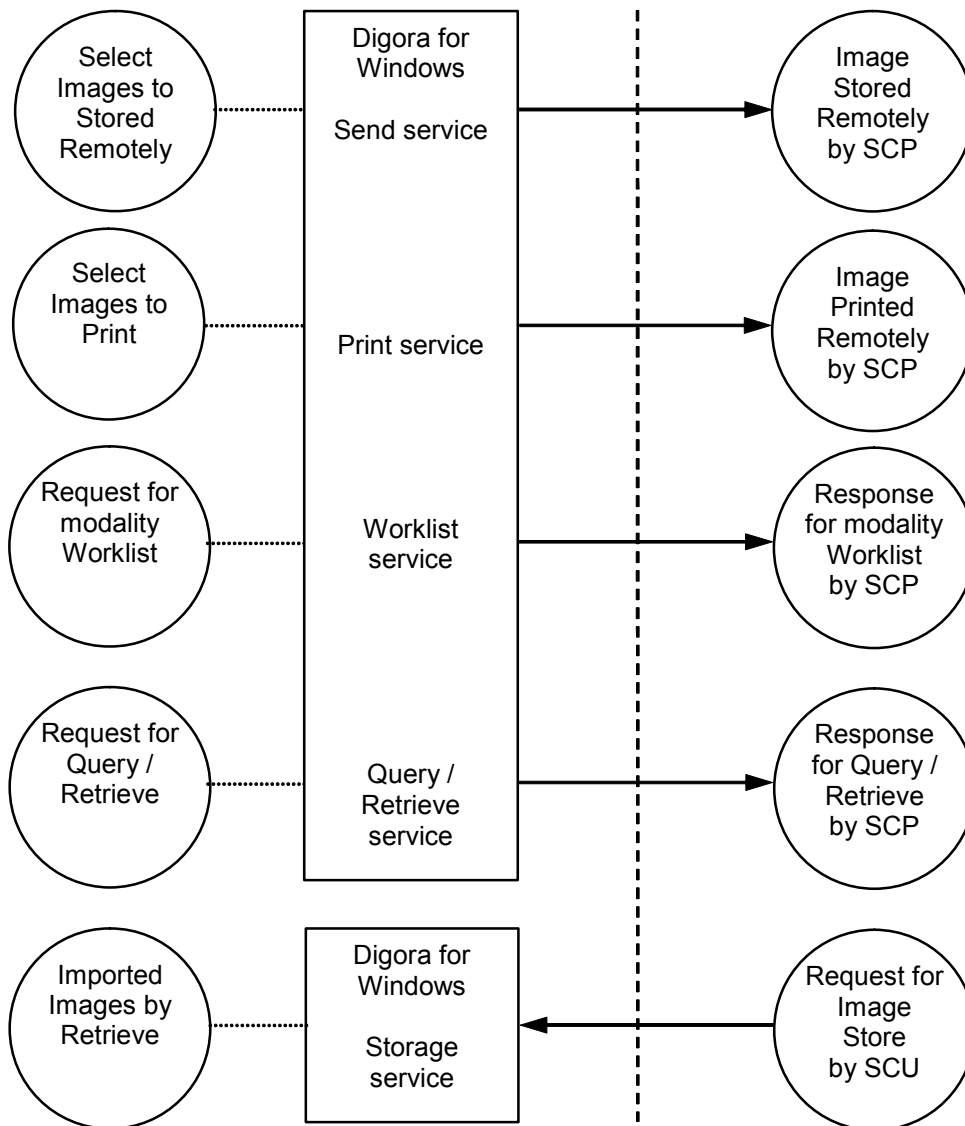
Select Images to Stored Remotely

Digora for Windows

Send service

Image Stored Remotely by SCP

Select Images to Print

Print service

Image Printed Remotely by SCP

Request for modality Worklist

Worklist service

Response for modality Worklist by SCP

Request for Query / Retrieve

Query / Retrieve service

Response for Query / Retrieve by SCP

Imported Images by Retrieve

Digora for Windows

Storage service

Request for Image Store by SCU